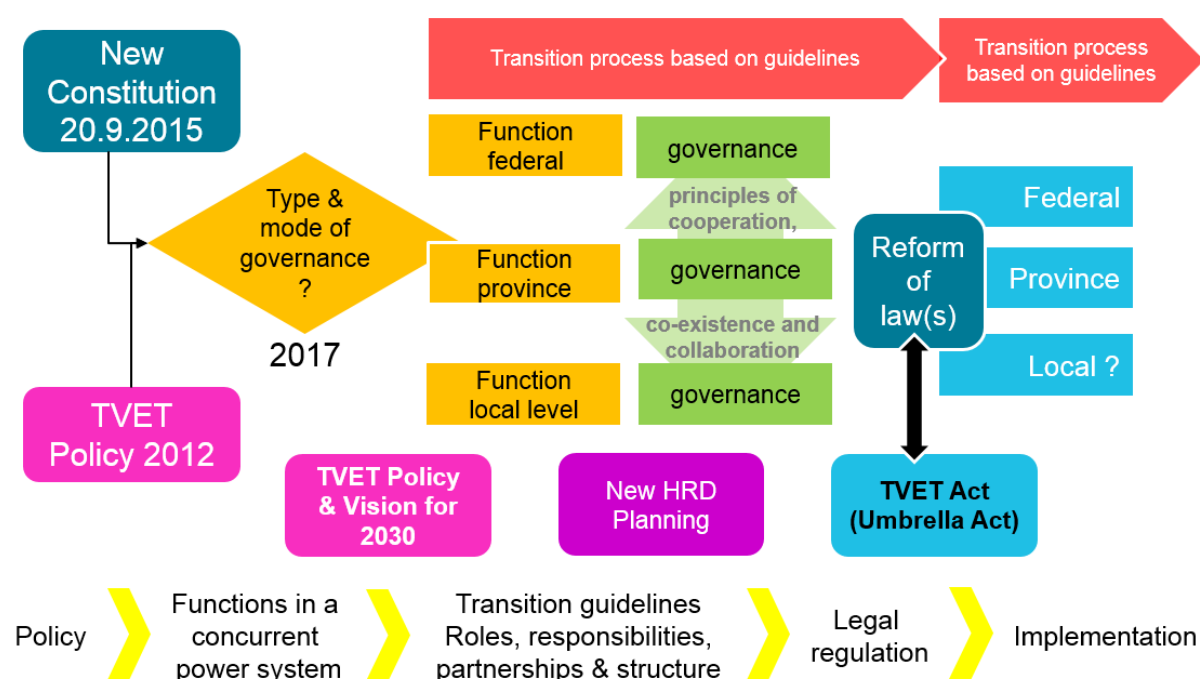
New Constitution 20.9.2015

TVET Policy 2012

Type & mode of governance ?

2017

Transition process based on guidelines

Transition process based on guidelines

Function federal

governance

principles of cooperation,

Function province

governance

co-existence and collaboration

Function local level

governance

Reform of law(s)

Federal

Province

Local ?

TVET Policy & Vision for 2030

New HRD Planning

TVET Act (Umbrella Act)

Policy

Functions in a concurrent power system

Transition guidelines Roles, responsibilities, partnerships & structure

Legal regulation

Implementation